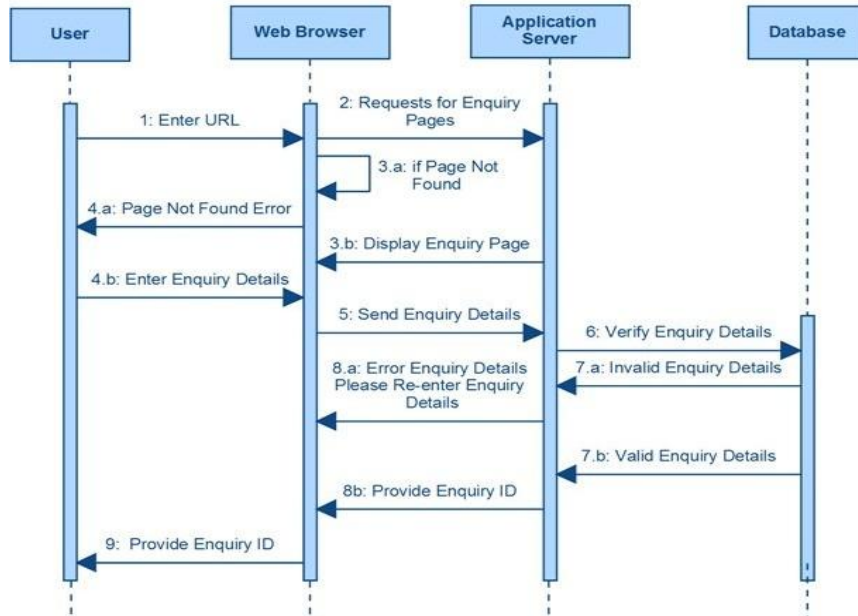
User

Web Browser

Application Server

Database

1: Enter URL

2: Requests for Enquiry Pages

3.a: if Page Not Found

4.a: Page Not Found Error

3.b: Display Enquiry Page

4.b: Enter Enquiry Details

5: Send Enquiry Details

6: Verify Enquiry Details

7.a: Invalid Enquiry Details

8.a: Error Enquiry Details Please Re-enter Enquiry Details

7.b: Valid Enquiry Details

8b: Provide Enquiry ID

9: Provide Enquiry ID